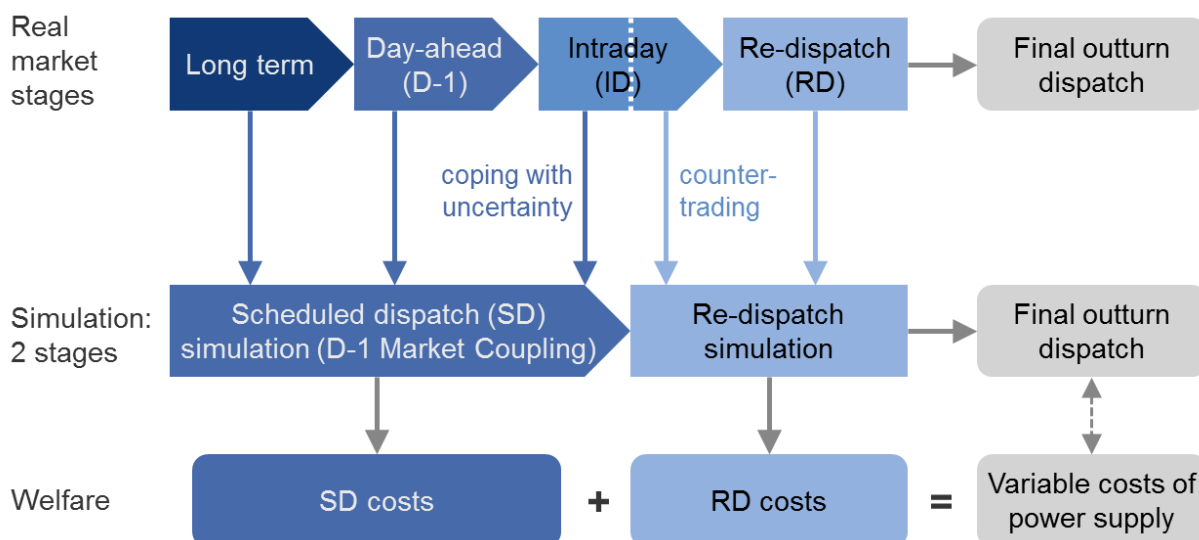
Real market stages

Long term

Day-ahead (D-1)

Intraday (ID)

Re-dispatch (RD)

Final outturn dispatch

coping with uncertainty

counter-trading

Simulation: 2 stages

Scheduled dispatch (SD) simulation (D-1 Market Coupling)

Re-dispatch simulation

Final outturn dispatch

Welfare

SD costs

+

RD costs

=

Variable costs of power supply